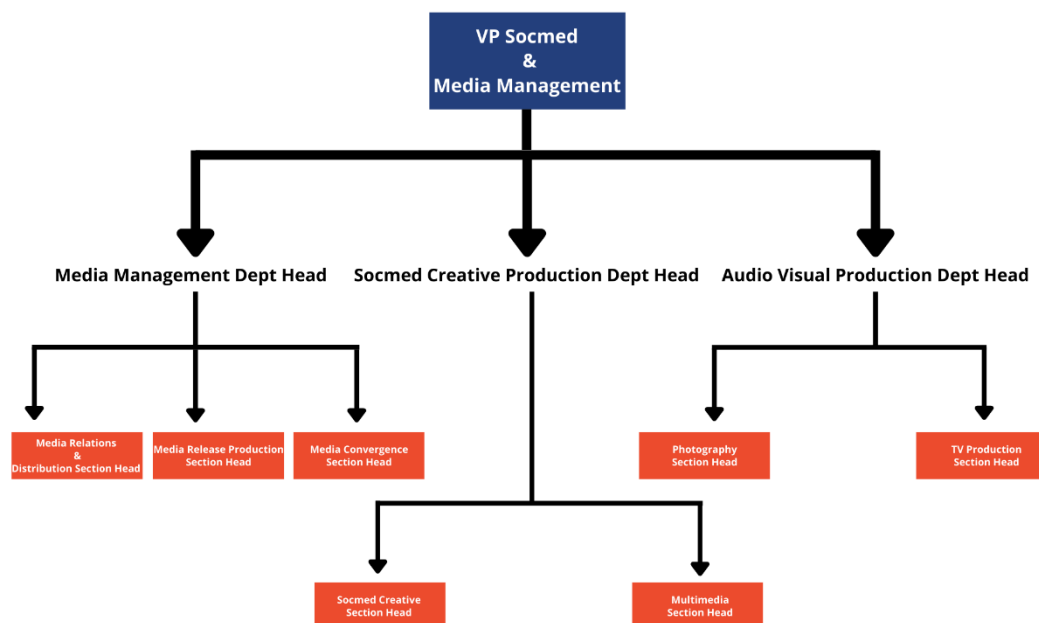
VP Socmed
&
Media Management

Media Management Dept Head

Socmed Creative Production Dept Head

Audio Visual Production Dept Head

Media Relations
&
Distribution Section Head

Media Release Production Section Head

Media Convergence Section Head

Photography Section Head

TV Production Section Head

Socmed Creative Section Head

Multimedia Section Head